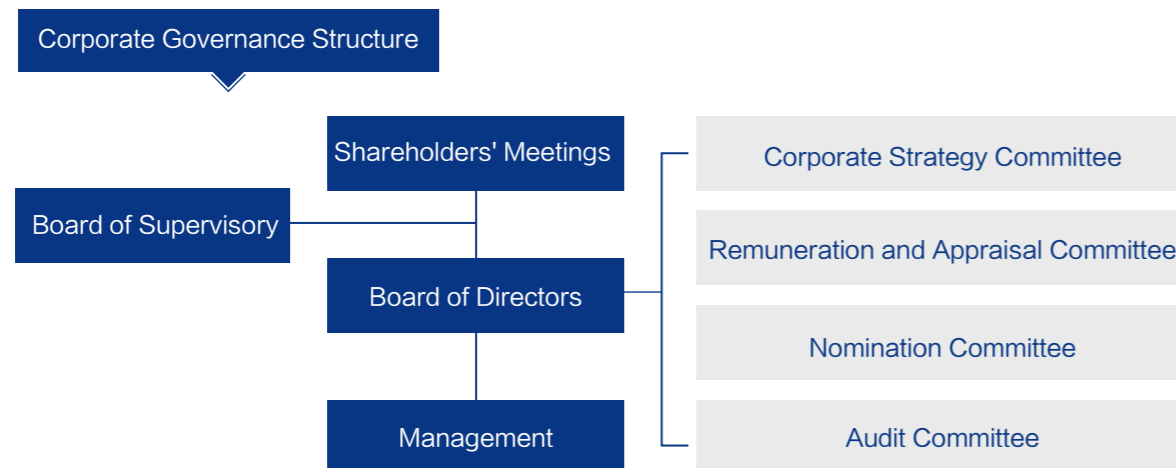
Corporate Governance Structure

Shareholders' Meetings

Board of Supervisory

Board of Directors

Management

Corporate Strategy Committee

Remuneration and Appraisal Committee

Nomination Committee

Audit Committee